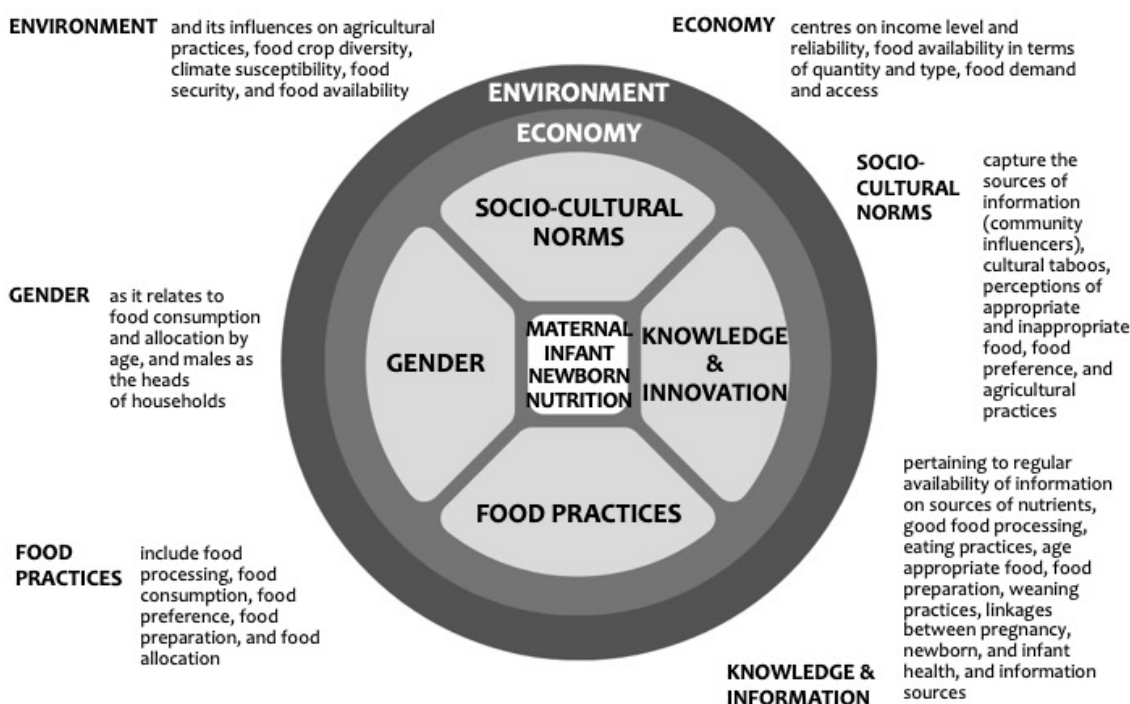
**ENVIRONMENT** and its influences on agricultural practices, food crop diversity, climate susceptibility, food security, and food availability

**ECONOMY** centres on income level and reliability, food availability in terms of quantity and type, food demand and access

**SOCIO-CULTURAL NORMS** capture the sources of information (community influencers), cultural taboos, perceptions of appropriate and inappropriate food, food preference, and agricultural practices

**GENDER** as it relates to food consumption and allocation by age, and males as the heads of households

ENVIRONMENT

ECONOMY

SOCIO-CULTURAL NORMS

GENDER

MATERNAL INFANT NEWBORN NUTRITION

KNOWLEDGE & INNOVATION

FOOD PRACTICES

**FOOD PRACTICES** include food processing, food consumption, food preference, food preparation, and food allocation

**KNOWLEDGE & INFORMATION** pertaining to regular availability of information on sources of nutrients, good food processing, eating practices, age appropriate food, food preparation, weaning practices, linkages between pregnancy, newborn, and infant health, and information sources